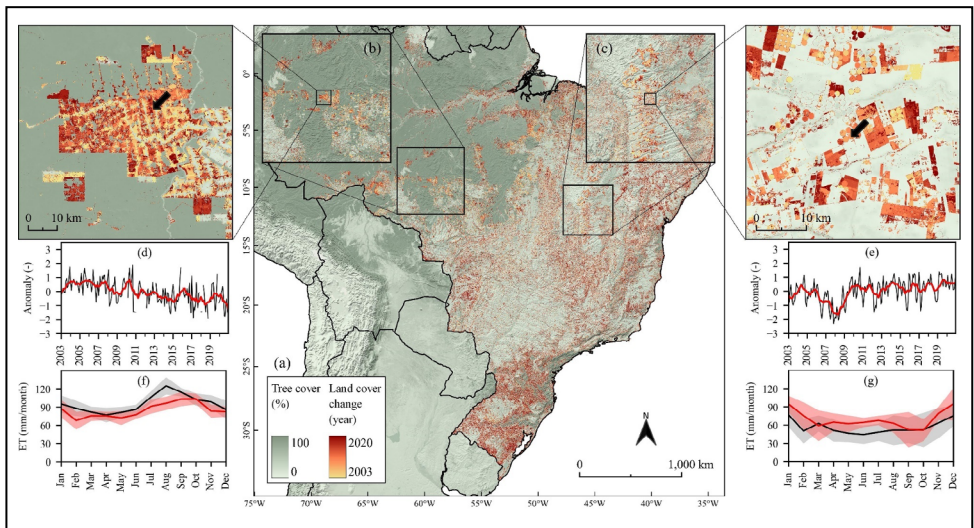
(b)

(c)

0°

5°S

10°S

15°S

20°S

25°S

30°S

0 10 km

0 10 km

(d)

(e)

Anomaly (-)

3 2 1 0 −1 −2 −3

2003 2005 2007 2009 2011 2013 2015 2017 2019

(a)

Tree cover (%)

100

0

Land cover change (year)

2020

2003

N

0 1,000 km

(f)

(g)

ET (mm/month)

120 90 60 30 0

120 90 60 30 0

Jan Feb Mar Apr May Jun Jul Aug Sep Oct Nov Dec

75°W 70°W 65°W 60°W 55°W 50°W 45°W 40°W 35°W